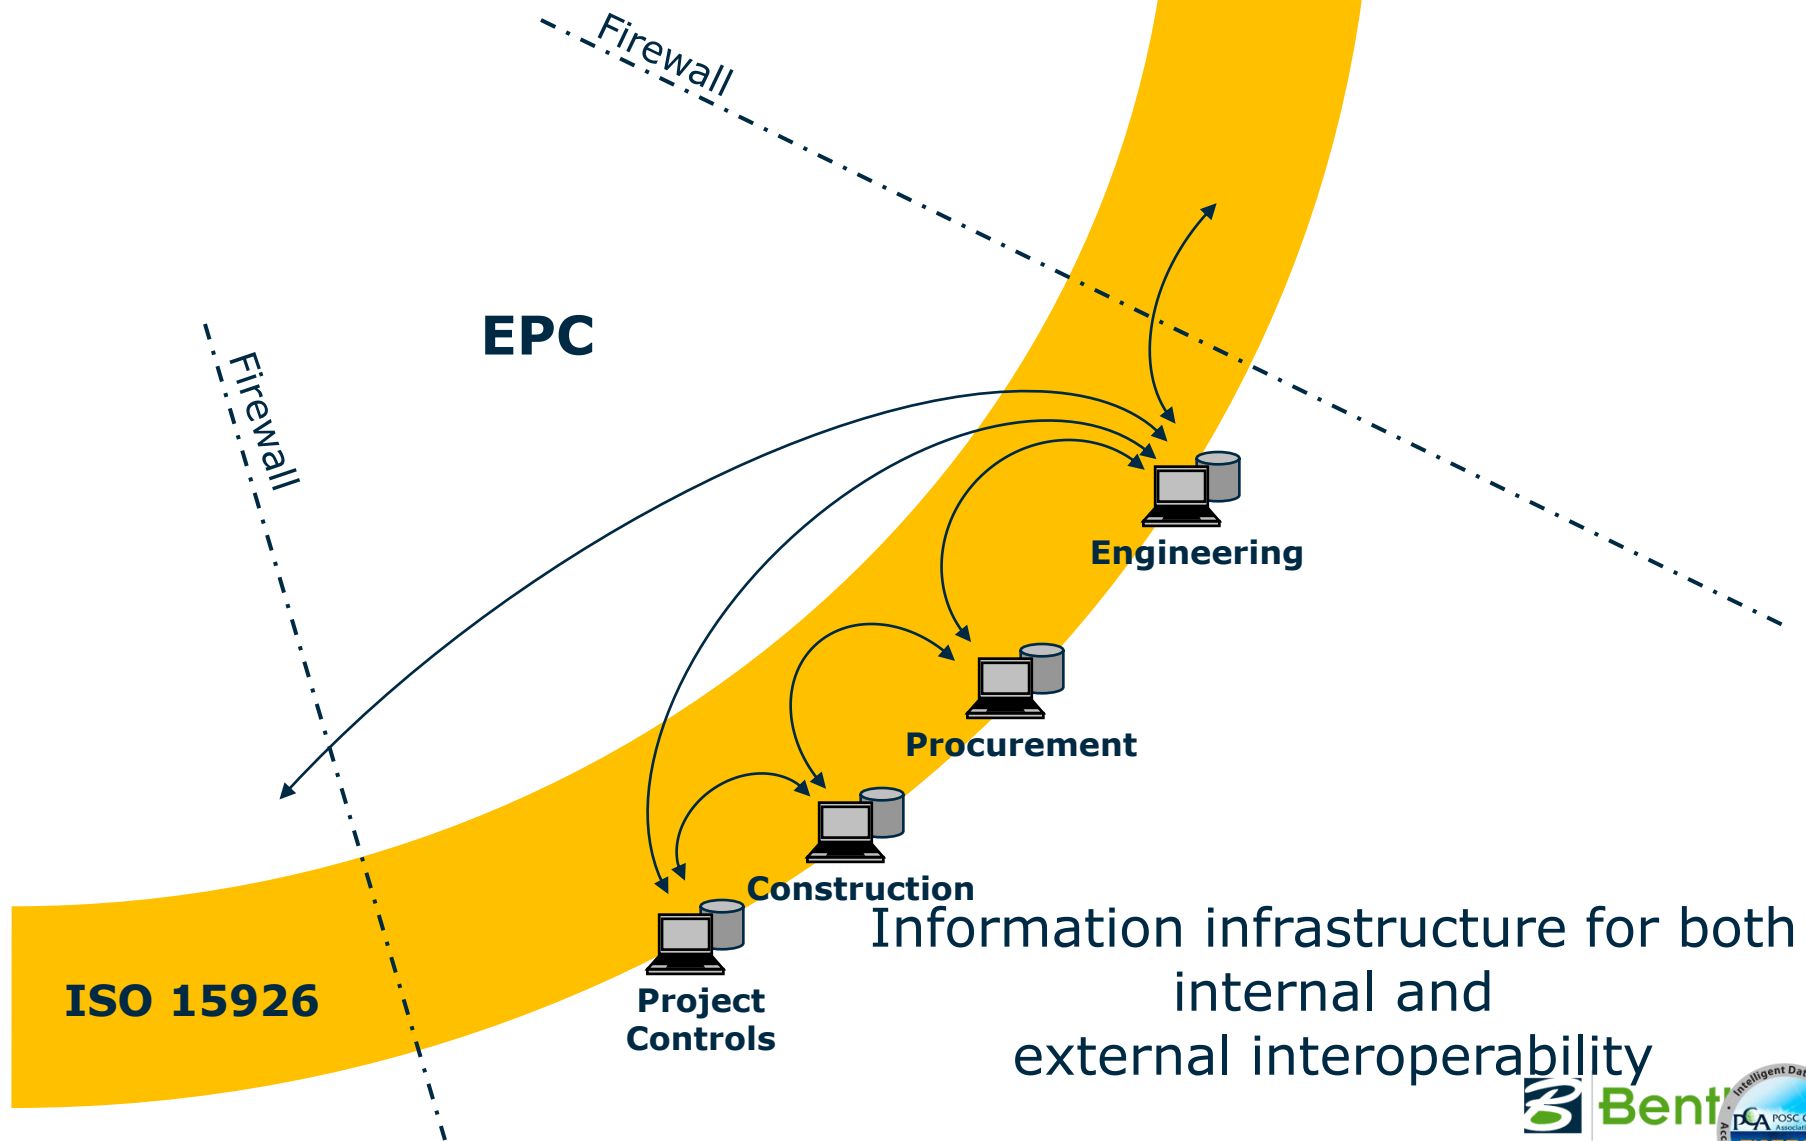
Firewall

EPC

Firewall

Engineering

Procurement

Construction

Project Controls

ISO 15926

Information infrastructure for both internal and external interoperability

Bentl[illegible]

Intelligent Dat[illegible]

PCA POSC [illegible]